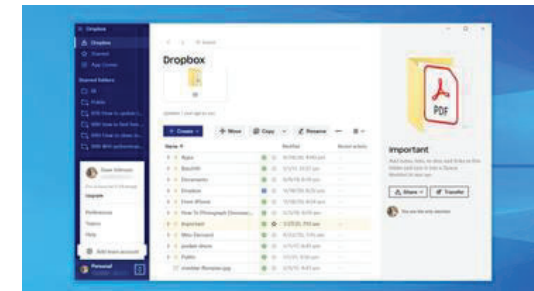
Dropbox

Dropbox

Starred

App Center

Starred folders

Dropbox

Create

Move

Copy

Rename

Name

Modified

Important

PDF

Share

Transfer

Upgrade

Preferences

Help

Add team account

Personal

Important